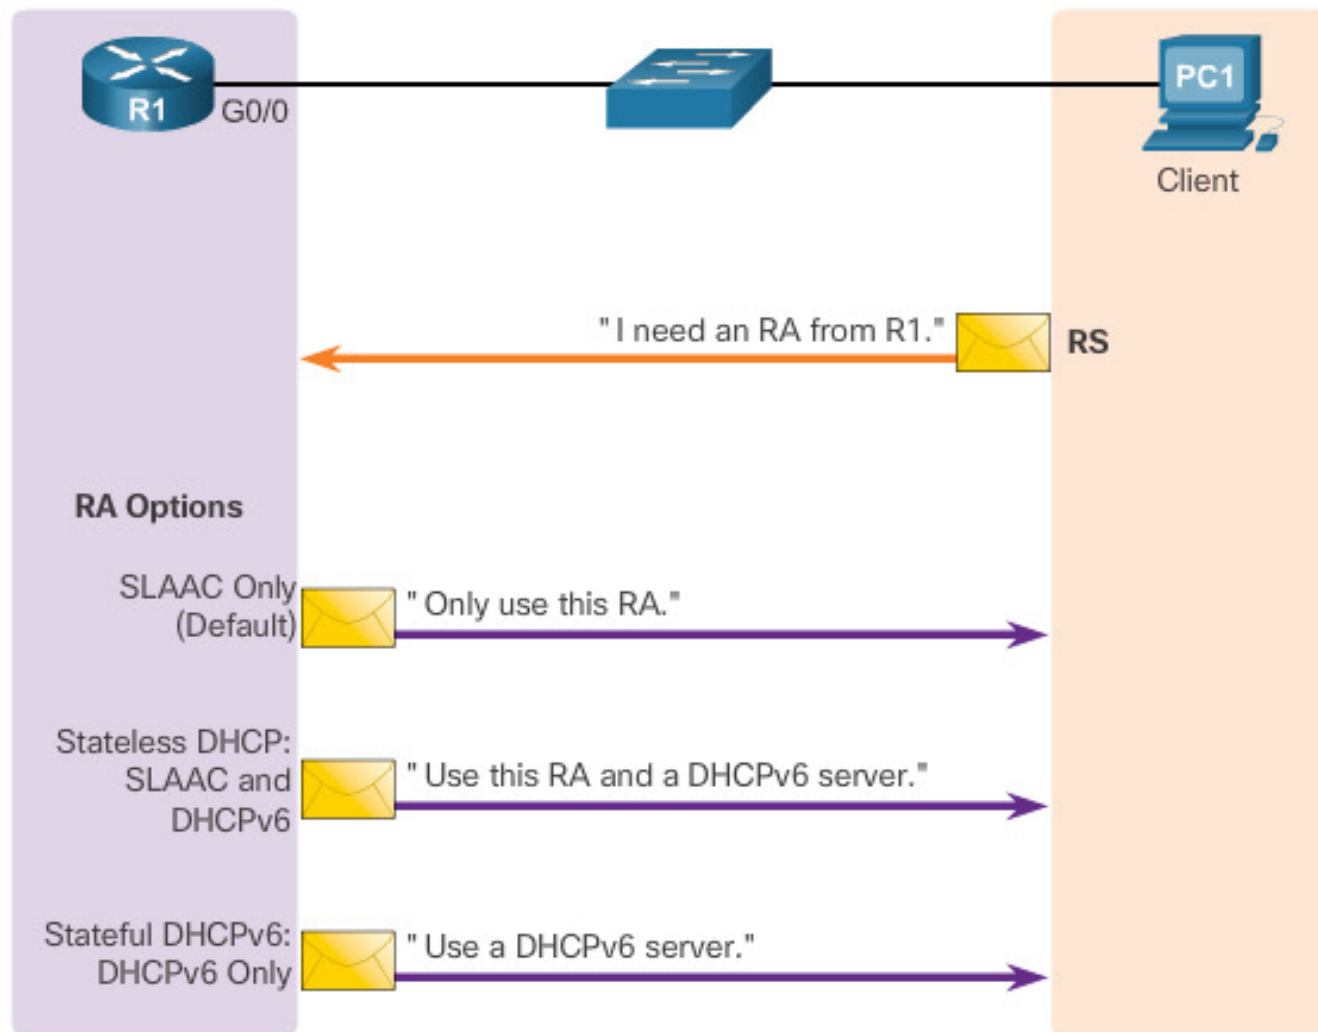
R1 G0/0

PC1
Client

"I need an RA from R1."

RS

RA Options

SLAAC Only (Default)

" Only use this RA."

Stateless DHCP: SLAAC and DHCPv6

" Use this RA and a DHCPv6 server."

Stateful DHCPv6: DHCPv6 Only

" Use a DHCPv6 server."